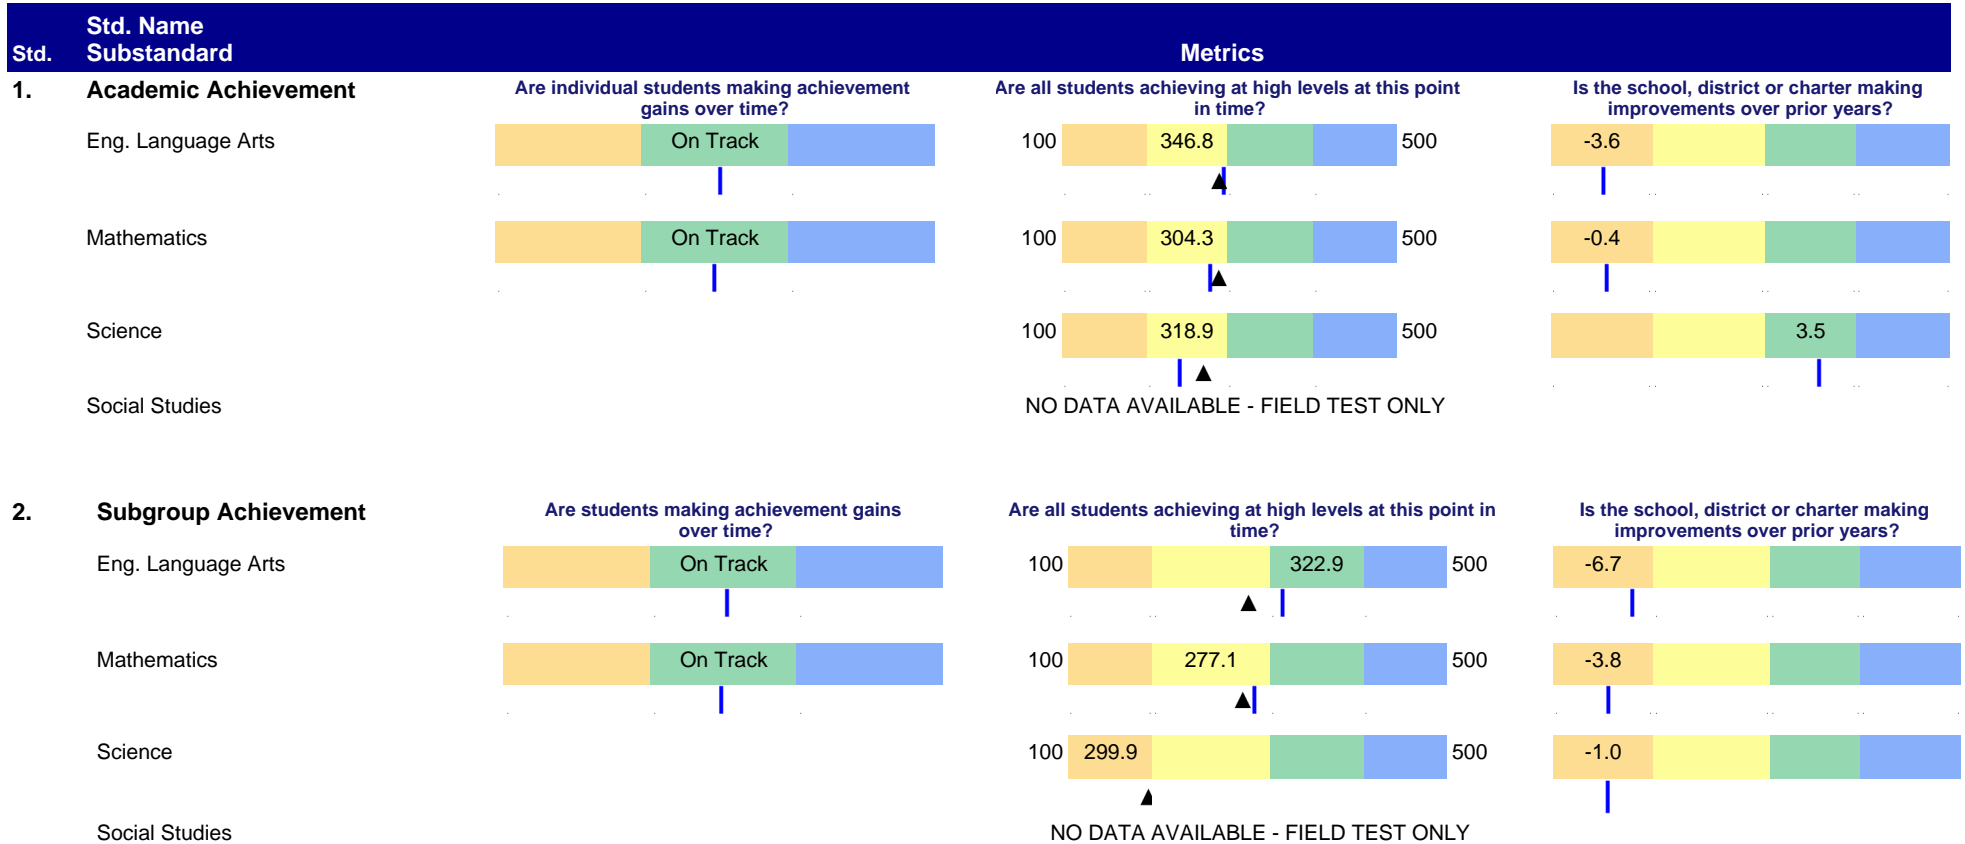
Std. Std. Name Substandard

Metrics

1. Academic Achievement

Are individual students making achievement gains over time?

Are all students achieving at high levels at this point in time?

Is the school, district or charter making improvements over prior years?

Eng. Language Arts On Track 100 346.8 500 -3.6

Mathematics On Track 100 304.3 500 -0.4

Science 100 318.9 500 3.5

Social Studies NO DATA AVAILABLE - FIELD TEST ONLY

2. Subgroup Achievement

Are students making achievement gains over time?

Are all students achieving at high levels at this point in time?

Is the school, district or charter making improvements over prior years?

Eng. Language Arts On Track 100 322.9 500 -6.7

Mathematics On Track 100 277.1 500 -3.8

Science 100 299.9 500 -1.0

Social Studies NO DATA AVAILABLE - FIELD TEST ONLY